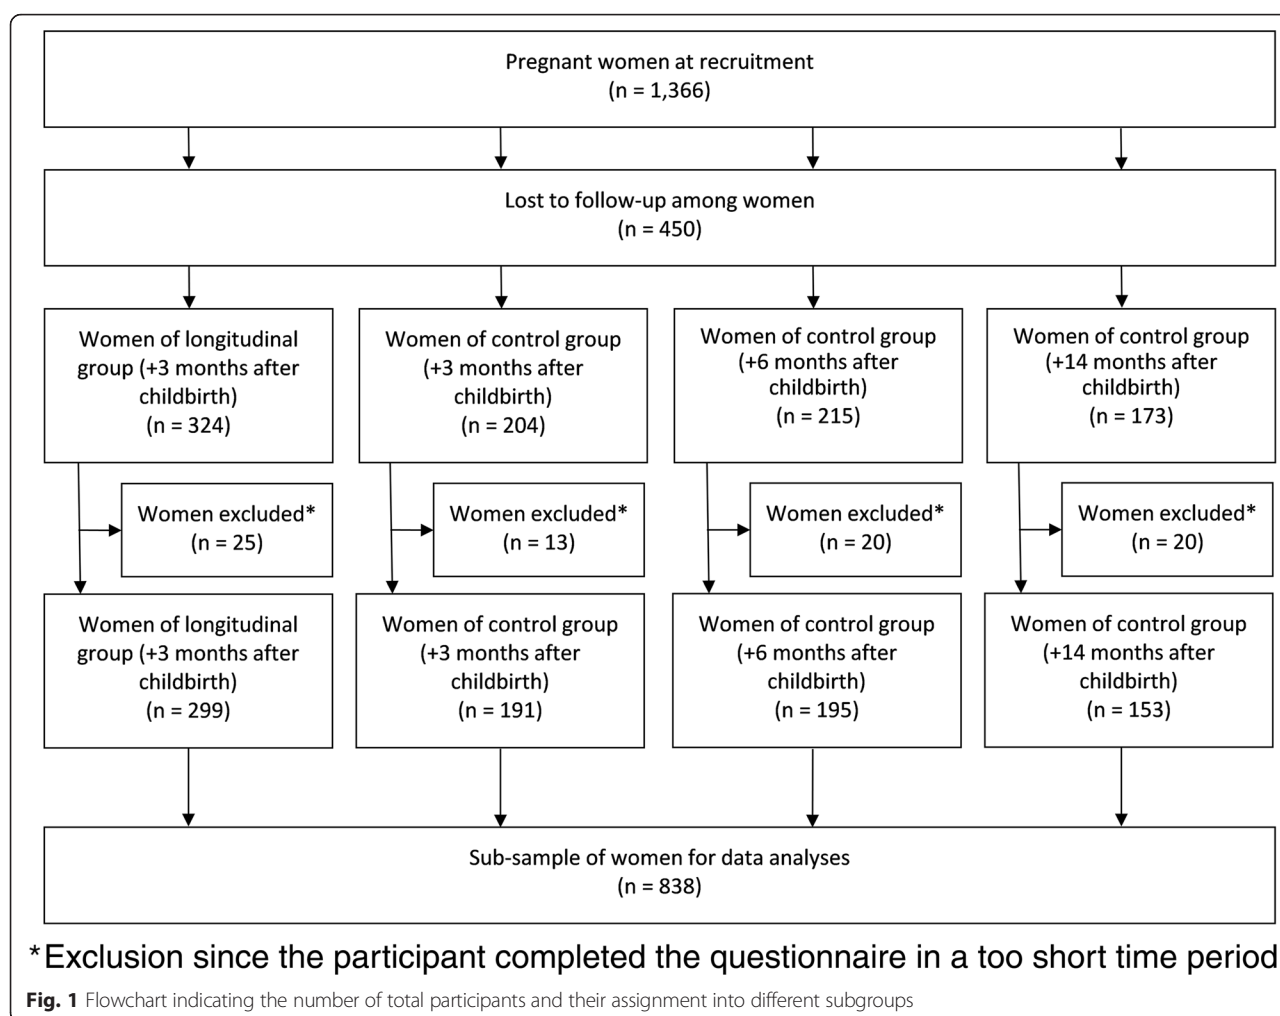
Pregnant women at recruitment
(n = 1,366)

Lost to follow-up among women
(n = 450)

Women of longitudinal group (+3 months after childbirth)
(n = 324)

Women of control group (+3 months after childbirth)
(n = 204)

Women of control group (+6 months after childbirth)
(n = 215)

Women of control group (+14 months after childbirth)
(n = 173)

Women excluded*
(n = 25)

Women excluded*
(n = 13)

Women excluded*
(n = 20)

Women excluded*
(n = 20)

Women of longitudinal group (+3 months after childbirth)
(n = 299)

Women of control group (+3 months after childbirth)
(n = 191)

Women of control group (+6 months after childbirth)
(n = 195)

Women of control group (+14 months after childbirth)
(n = 153)

Sub-sample of women for data analyses
(n = 838)

*Exclusion since the participant completed the questionnaire in a too short time period

**Fig. 1** Flowchart indicating the number of total participants and their assignment into different subgroups